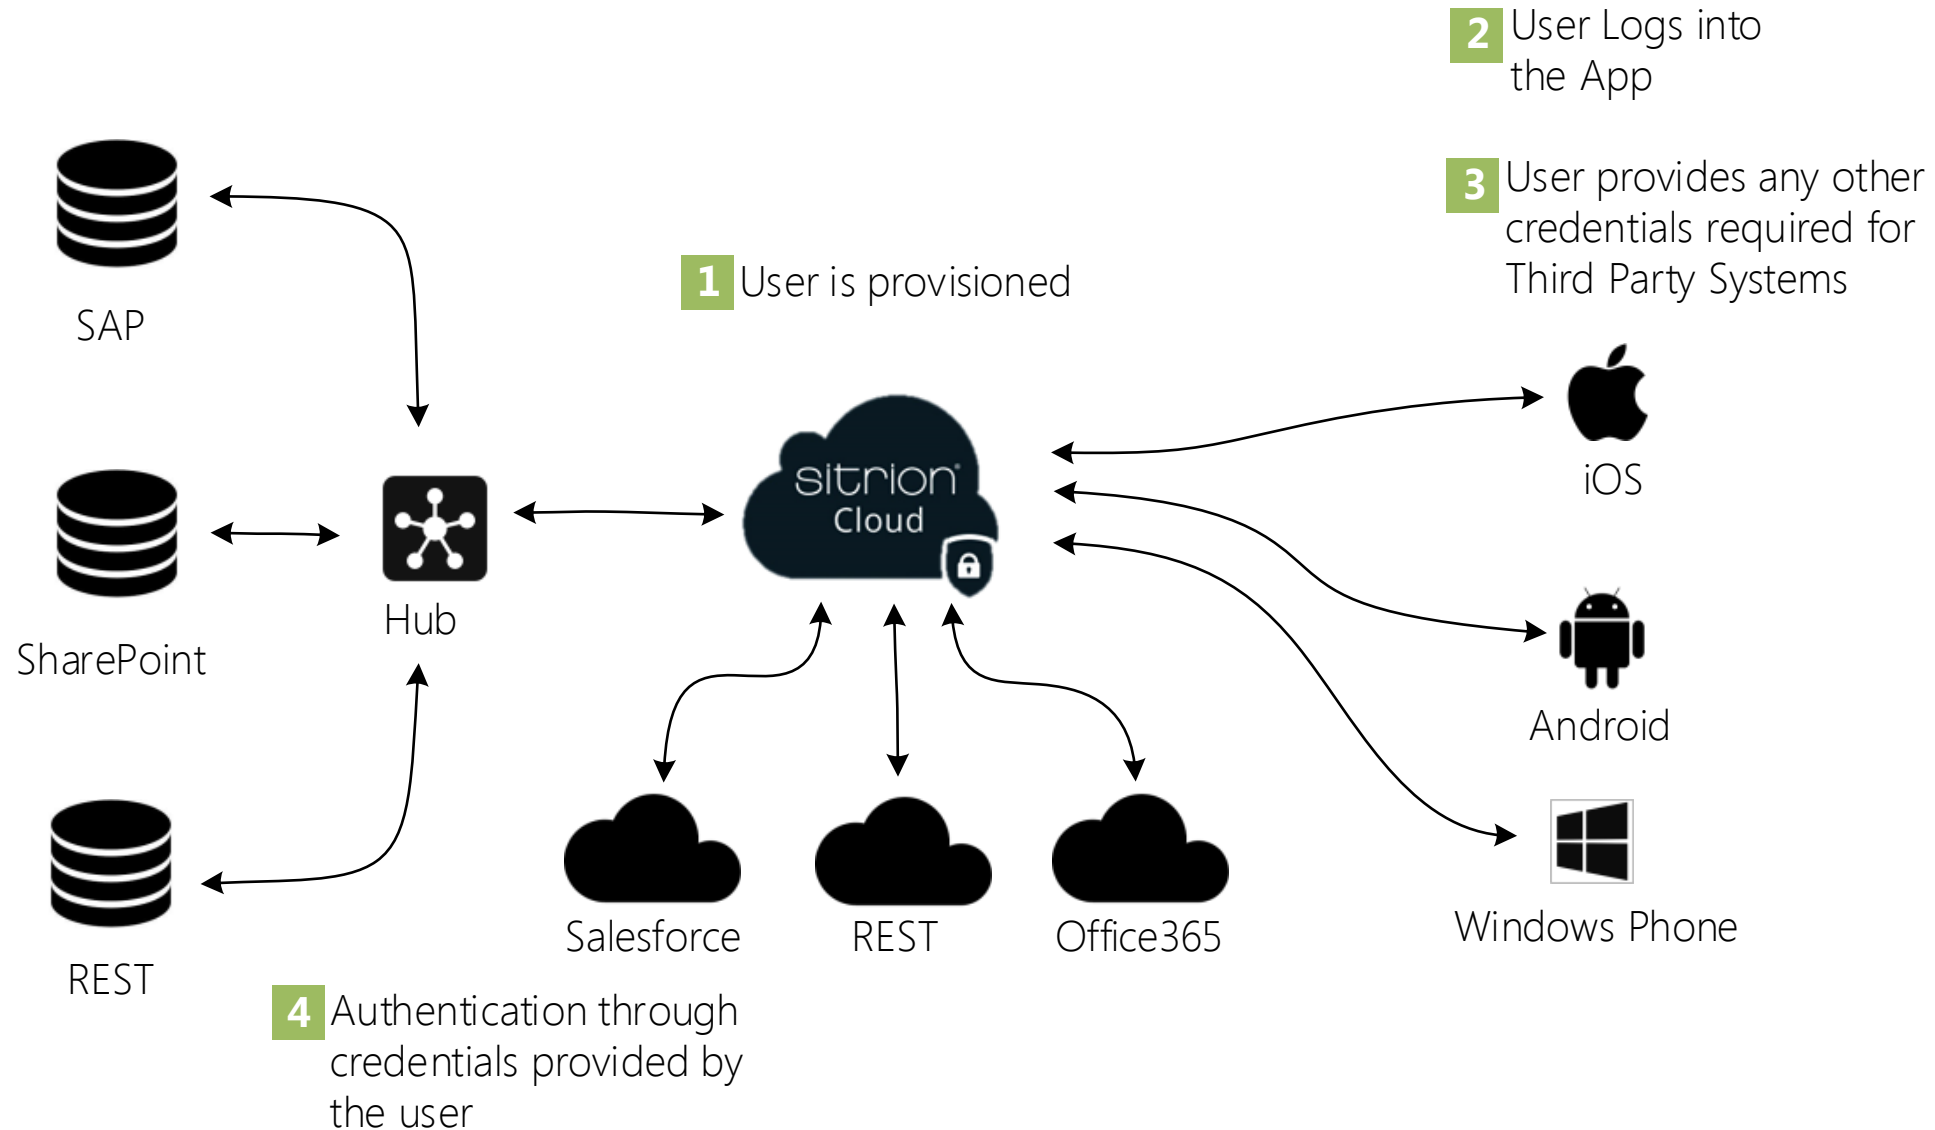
2 User Logs into the App

3 User provides any other credentials required for Third Party Systems

1 User is provisioned

SAP

SharePoint

REST

Hub

sitrion Cloud

iOS

Android

Windows Phone

Salesforce

REST

Office365

4 Authentication through credentials provided by the user